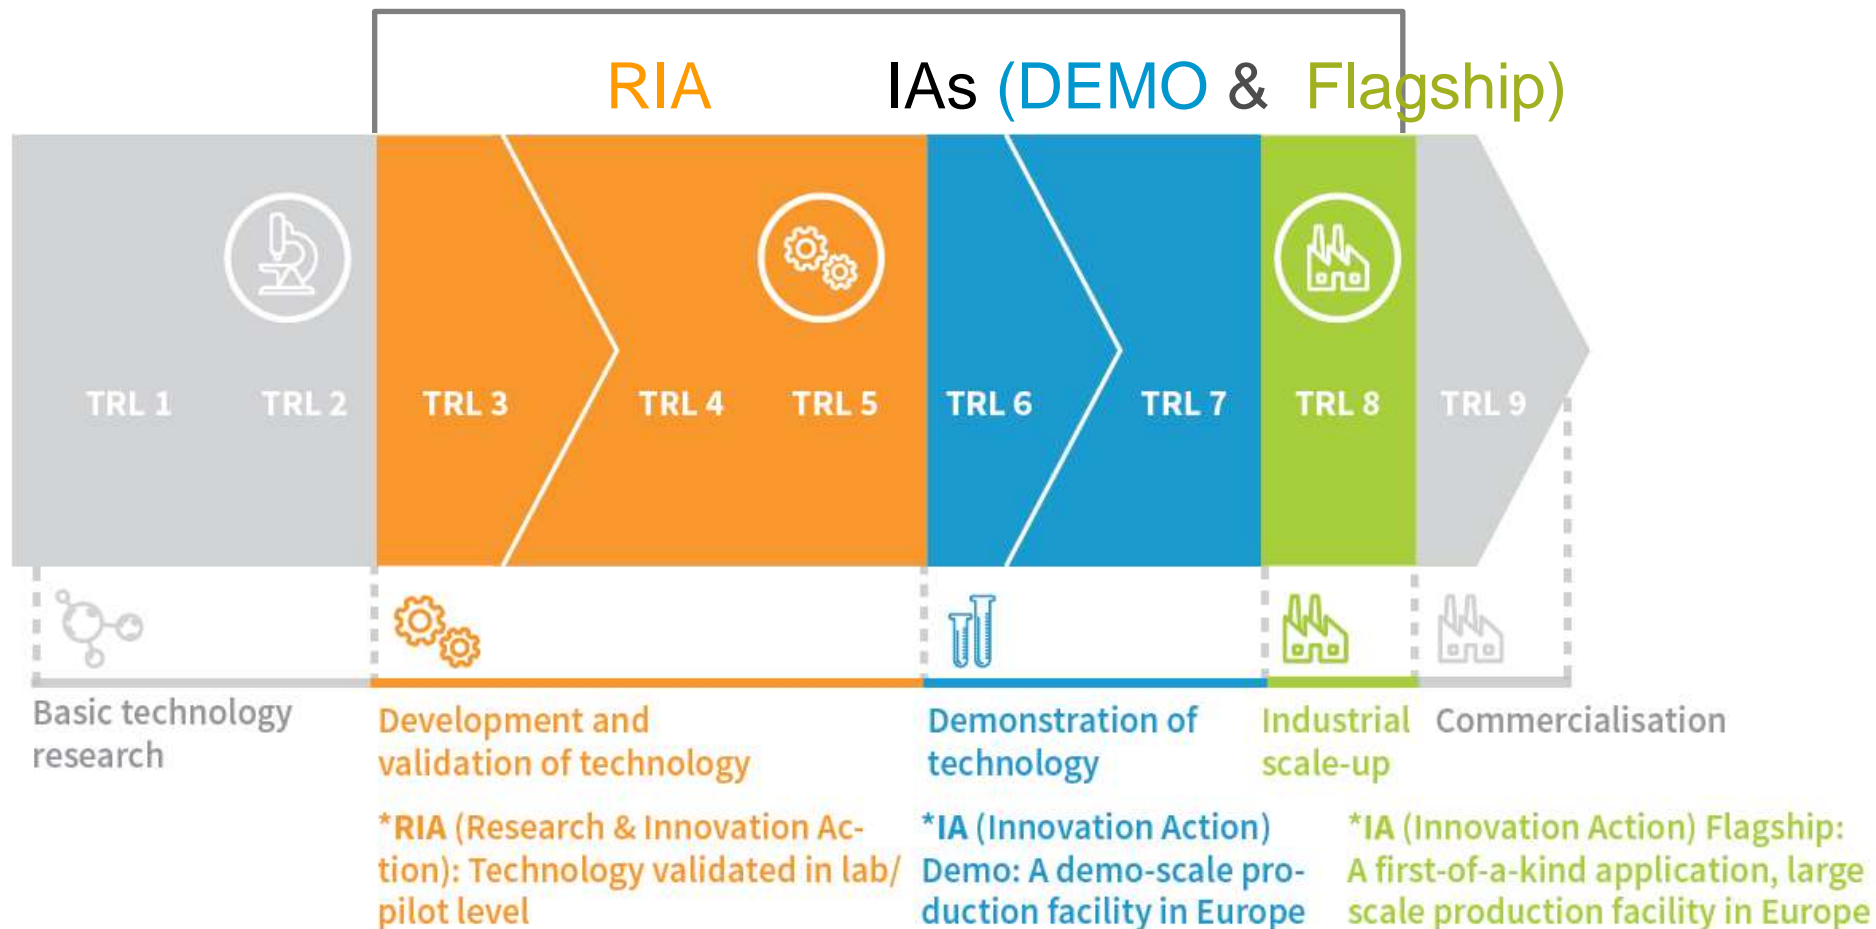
RIA IAs (DEMO & Flagship)

TRL 1 TRL 2 TRL 3 TRL 4 TRL 5 TRL 6 TRL 7 TRL 8 TRL 9

Basic technology research

Development and validation of technology

Demonstration of technology

Industrial scale-up

Commercialisation

*RIA (Research & Innovation Action): Technology validated in lab/ pilot level

*IA (Innovation Action) Demo: A demo-scale production facility in Europe

*IA (Innovation Action) Flagship: A first-of-a-kind application, large scale production facility in Europe